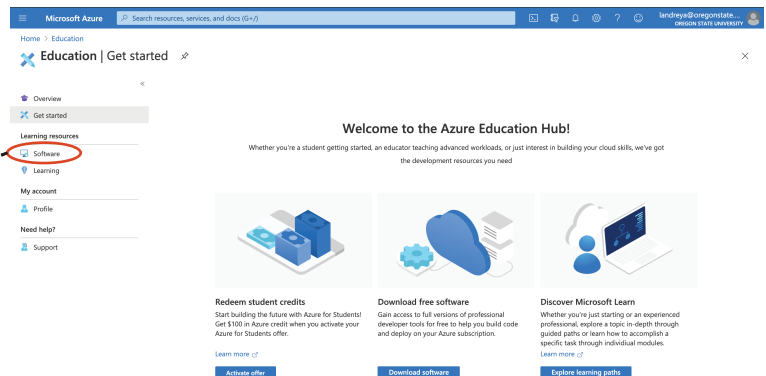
Microsoft Azure

Search resources, services, and docs (G+/)

landreya@oregonstate....
OREGON STATE UNIVERSITY

Home > Education

Education | Get started

«

Overview

Get started

Learning resources

Software

Learning

My account

Profile

Need help?

Support

Welcome to the Azure Education Hub!

Whether you're a student getting started, an educator teaching advanced workloads, or just interest in building your cloud skills, we've got the development resources you need

Redeem student credits

Start building the future with Azure for Students! Get $100 in Azure credit when you activate your Azure for Students offer.

Learn more

Activate offer

Download free software

Gain access to full versions of professional developer tools for free to help you build code and deploy on your Azure subscription.

Download software

Discover Microsoft Learn

Whether you're just starting or an experienced professional, explore a topic in-depth through guided paths or learn how to accomplish a specific task through individual modules.

Learn more

Explore learning paths